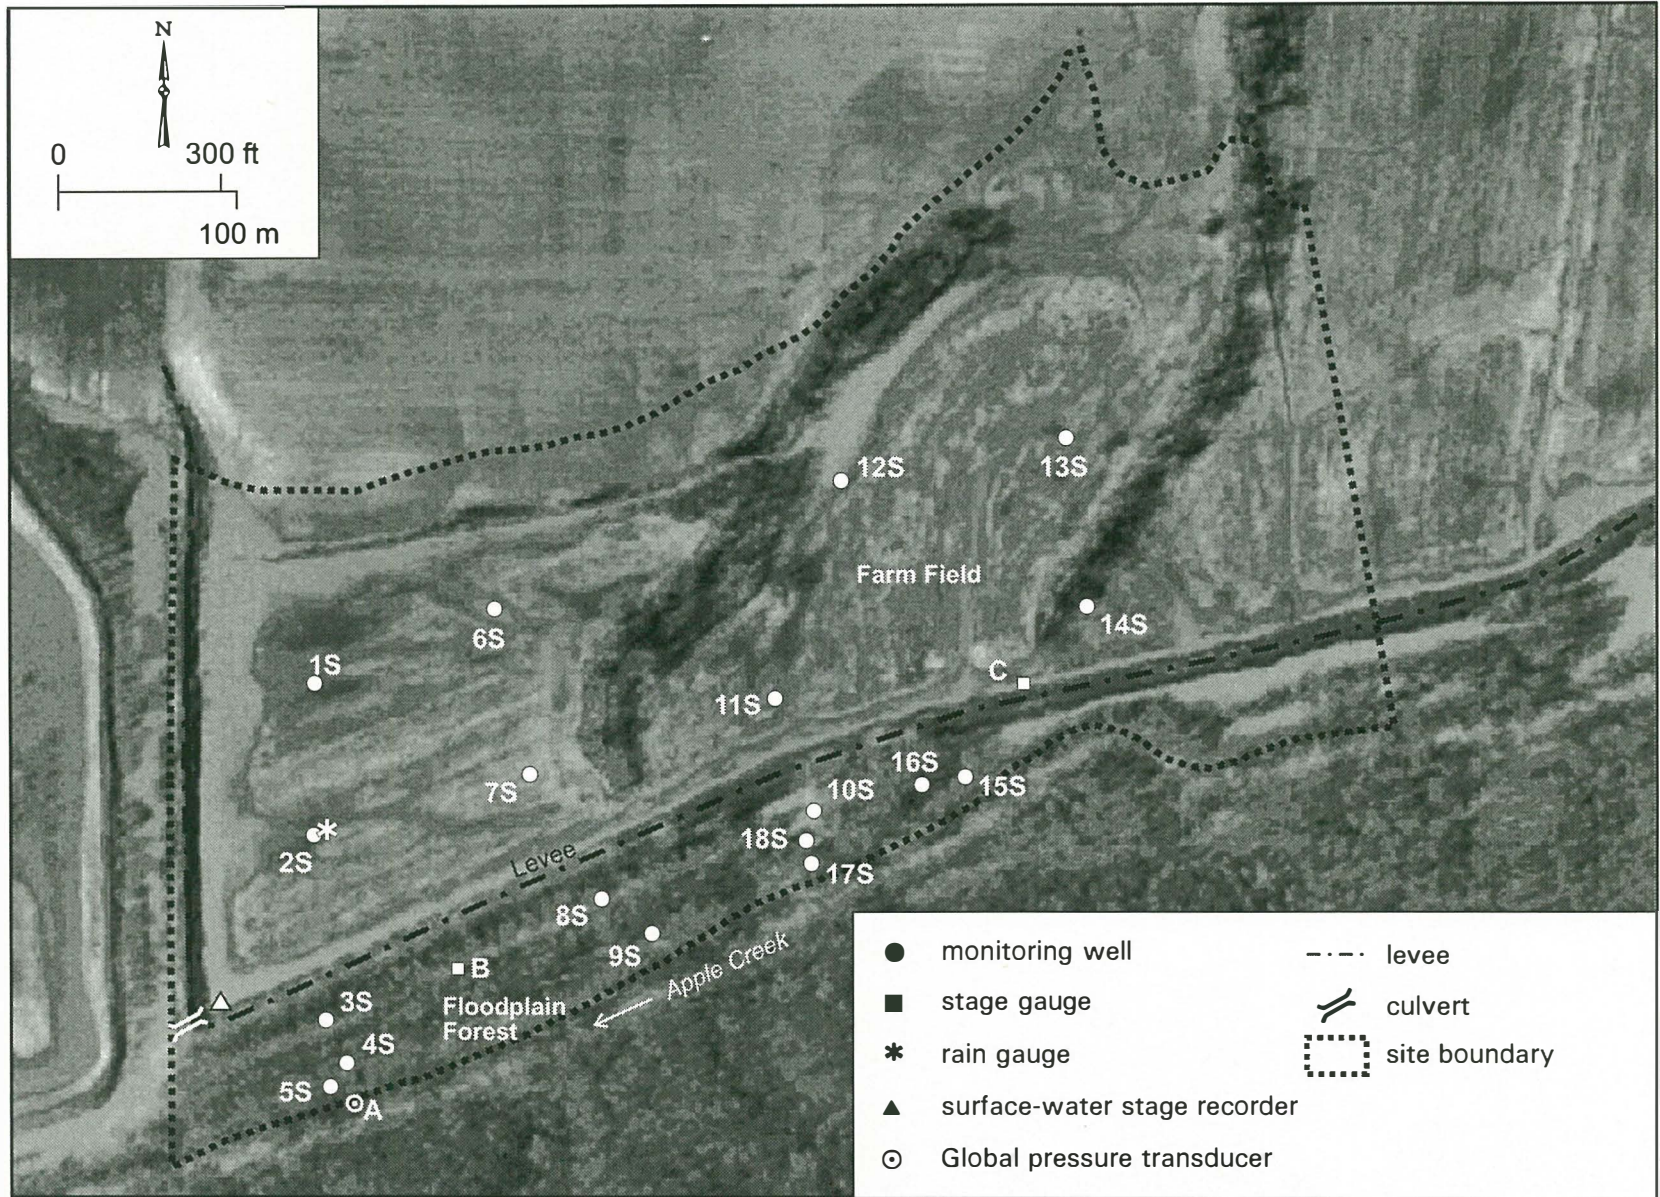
N

0

300 ft

100 m

12S

13S

Farm Field

6S

14S

1S

C

11S

7S

16S

15S

10S

2S

18S

Levee

17S

8S

9S

Apple Creek

B

3S

Floodplain Forest

4S

5S

A

monitoring well

stage gauge

rain gauge

surface-water stage recorder

Global pressure transducer

levee

culvert

site boundary